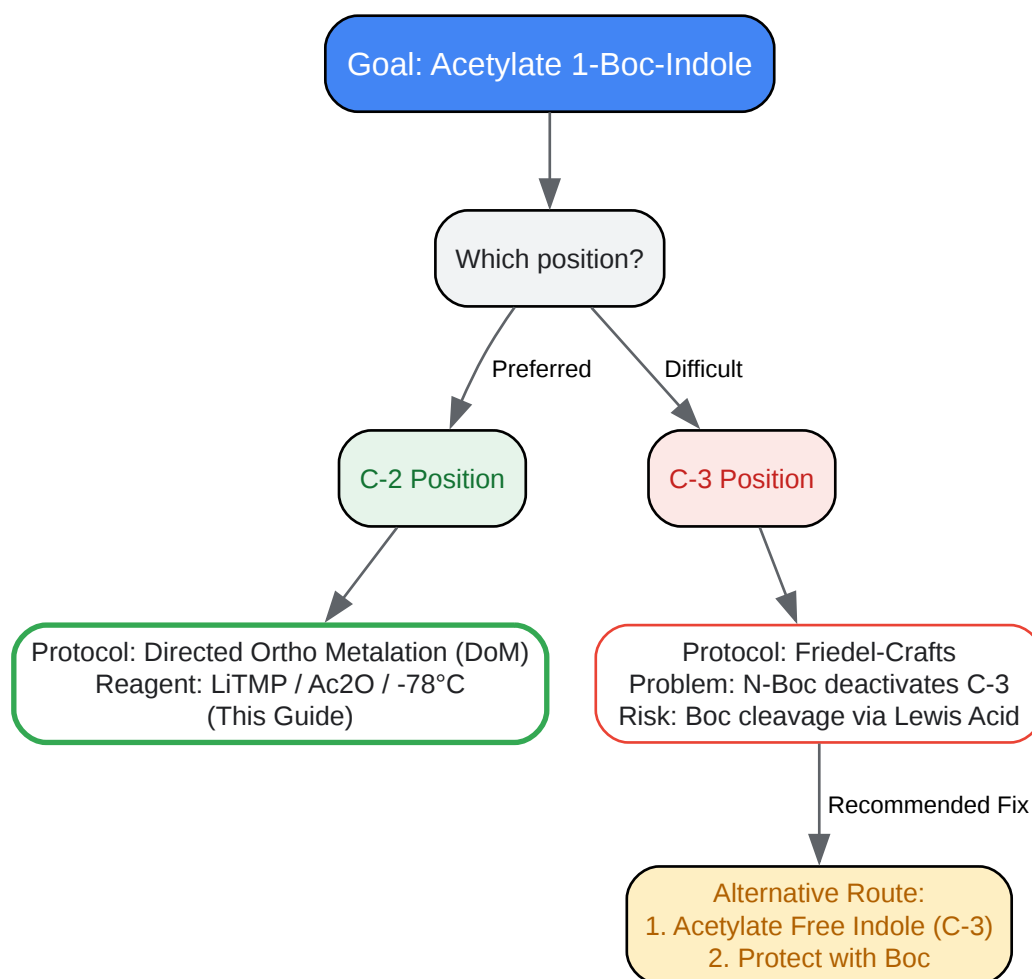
Goal: Acetylate 1-Boc-Indole

Which position?

Preferred

Difficult

C-2 Position

C-3 Position

Protocol: Directed Ortho Metalation (DoM)
Reagent: LiTMP / Ac2O / -78°C
(This Guide)

Protocol: Friedel-Crafts
Problem: N-Boc deactivates C-3
Risk: Boc cleavage via Lewis Acid

Recommended Fix

Alternative Route:
1. Acetylate Free Indole (C-3)
2. Protect with Boc